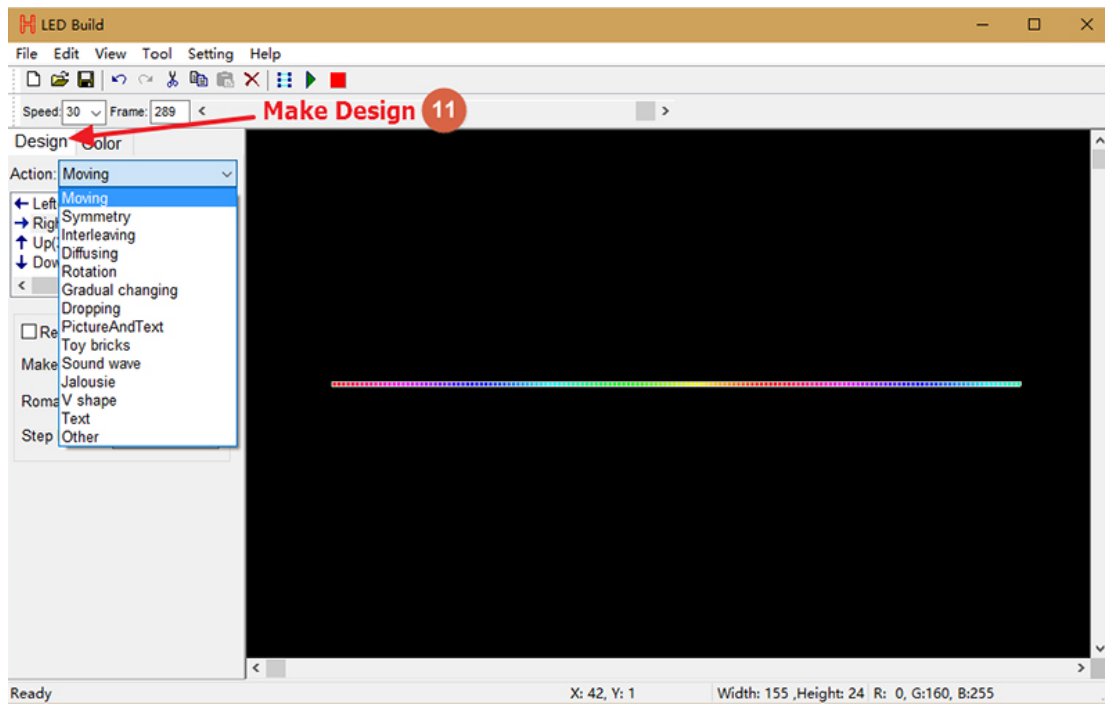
LED Build

File Edit View Tool Setting Help

Speed: 30 Frame: 289

Make Design 11

Design Color

Action: Moving

← Left
→ Righ
↑ Up(
↓ Dow

Moving
Symmetry
Interleaving
Diffusing
Rotation
Gradual changing
Dropping
PictureAndText
Toy bricks
Sound wave
Jalousie
V shape
Text
Other

Re
Make
Roma
Step

Ready

X: 42, Y: 1

Width: 155 ,Height: 24 R: 0, G:160, B:255